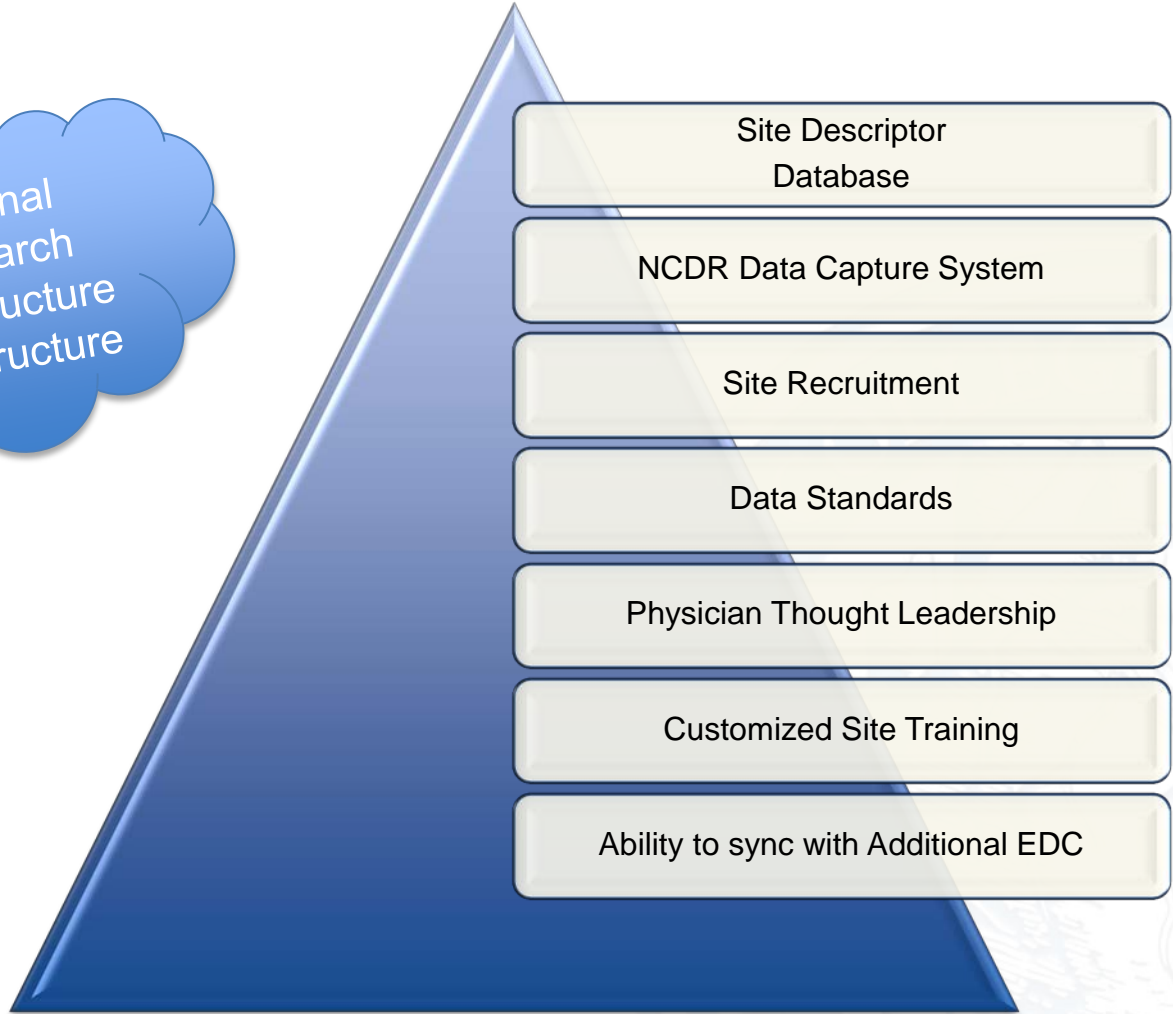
nal
arch
ucture
ructure

Site Descriptor Database

NCDR Data Capture System

Site Recruitment

Data Standards

Physician Thought Leadership

Customized Site Training

Ability to sync with Additional EDC